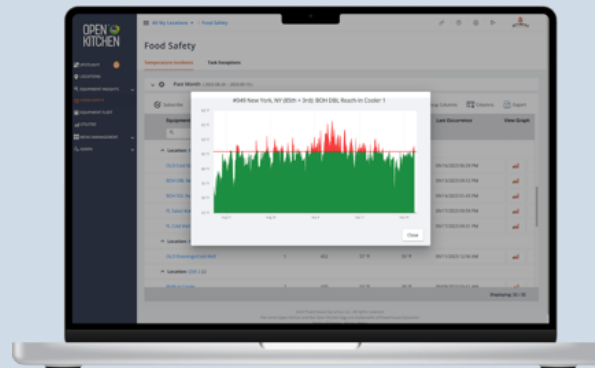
OPEN KITCHEN

All My Locations > Food Safety

Food Safety

Temperature Incidents
Task Exceptions

Past Month

Subscribe

Equipment

Location

Location

Location

#049 New York, NY (85th + 3rd): BOH DBL Reach-in Cooler 1

Close

Columns
Export

Last Occurrence

View Graph

Displaying: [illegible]